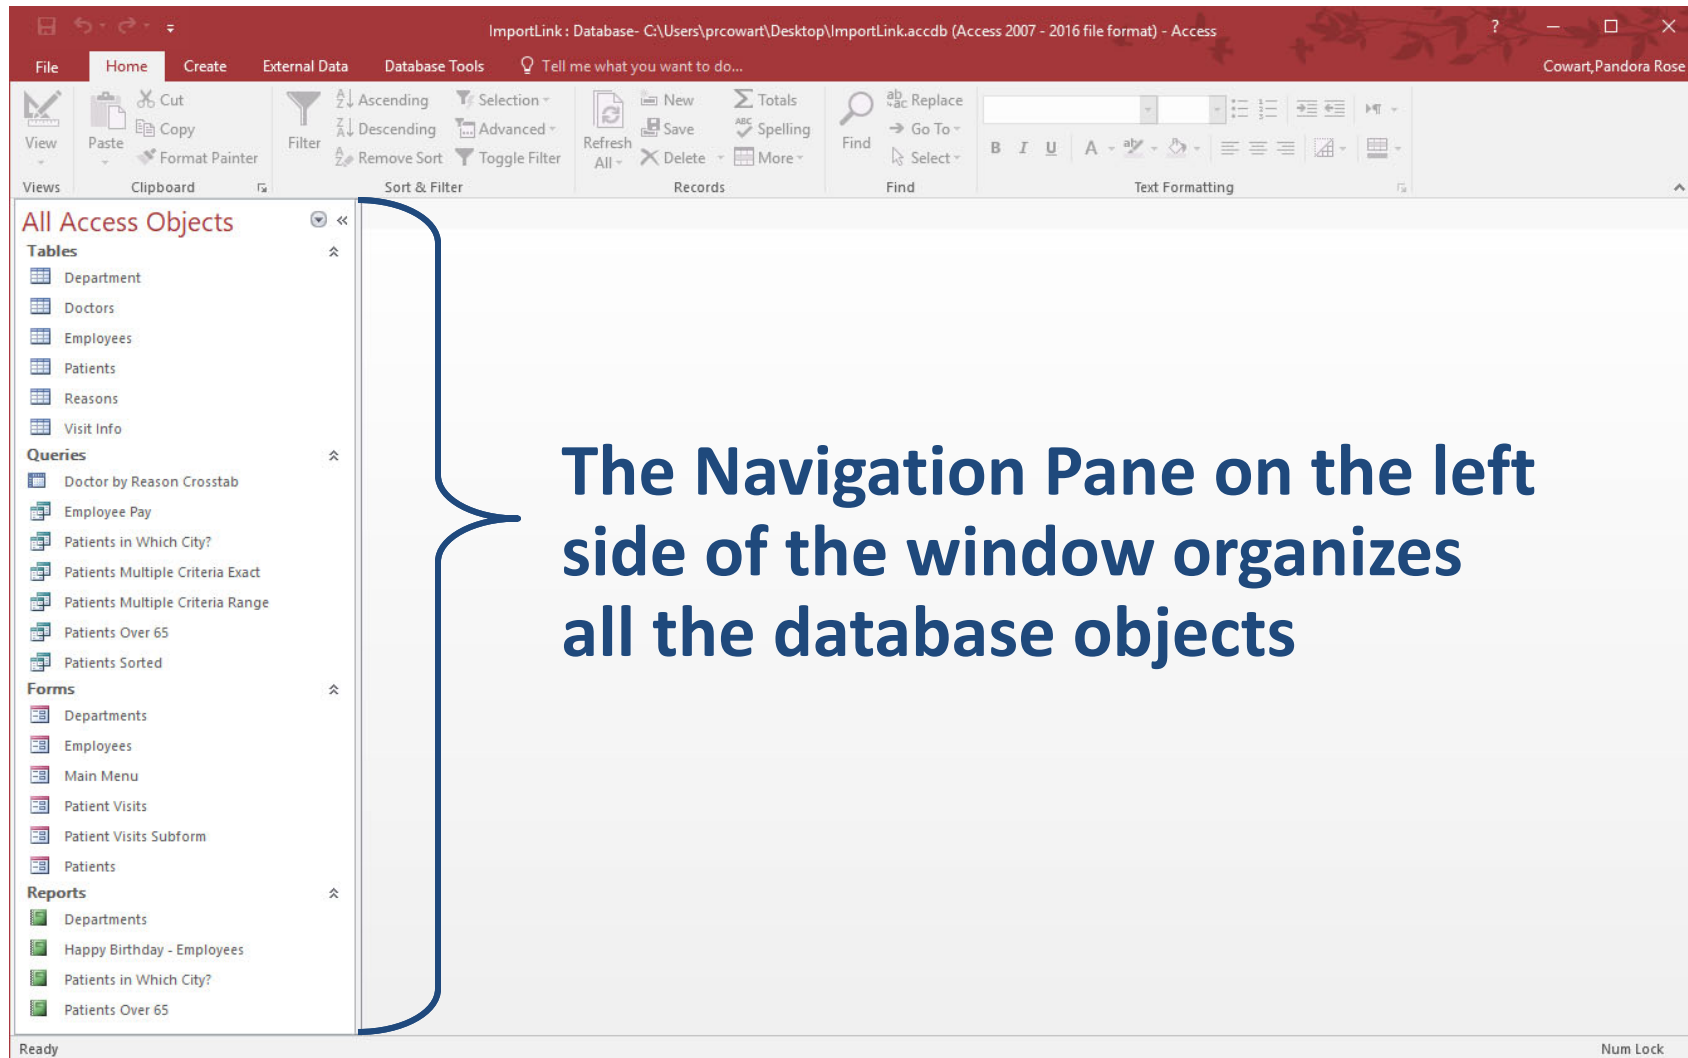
ImportLink : Database- C:\Users\prcowart\Desktop\ImportLink.accdb (Access 2007 - 2016 file format) - Access

? – □ ✕

File Home Create External Data Database Tools Tell me what you want to do... Cowart,Pandora Rose

View
Views

Paste Cut Copy Format Painter
Clipboard

Filter Ascending Descending Remove Sort Selection Advanced Toggle Filter
Sort & Filter

Refresh All New Save Delete Totals Spelling More
Records

Find Replace Go To Select
Find

B I U A
Text Formatting

All Access Objects

Tables
Department
Doctors
Employees
Patients
Reasons
Visit Info

Queries
Doctor by Reason Crosstab
Employee Pay
Patients in Which City?
Patients Multiple Criteria Exact
Patients Multiple Criteria Range
Patients Over 65
Patients Sorted

Forms
Departments
Employees
Main Menu
Patient Visits
Patient Visits Subform
Patients

Reports
Departments
Happy Birthday - Employees
Patients in Which City?
Patients Over 65

The Navigation Pane on the left side of the window organizes all the database objects

Ready Num Lock